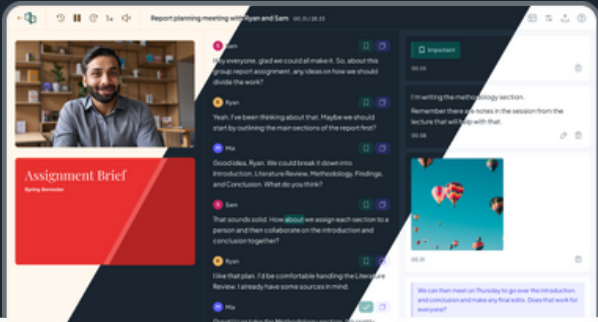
Report planning meeting with Ryan and Sam 00:31 / 28:23

Assignment Brief
Spring Semester

Sam
Hey everyone, glad we could all make it. So, about this group report assignment, any ideas on how we should divide the work?

Ryan
Yeah, I've been thinking about that. Maybe we should start by outlining the main sections of the report first?

Mia
Good idea, Ryan. We could break it down into Introduction, Literature Review, Methodology, Findings, and Conclusion. What do you think?

Sam
That sounds solid. How about we assign each section to a person and then collaborate on the introduction and conclusion together?

Ryan
I like that plan. I'd be comfortable handling the Literature Review. I already have some sources in mind.

Mia
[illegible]

Important
00:05

I'm writing the methodology section.
Remember there are notes in the session from the lecture that will help with that.
00:08

00:31

We can then meet on Thursday to go over the introduction and conclusion and make any final edits. Does that work for everyone?